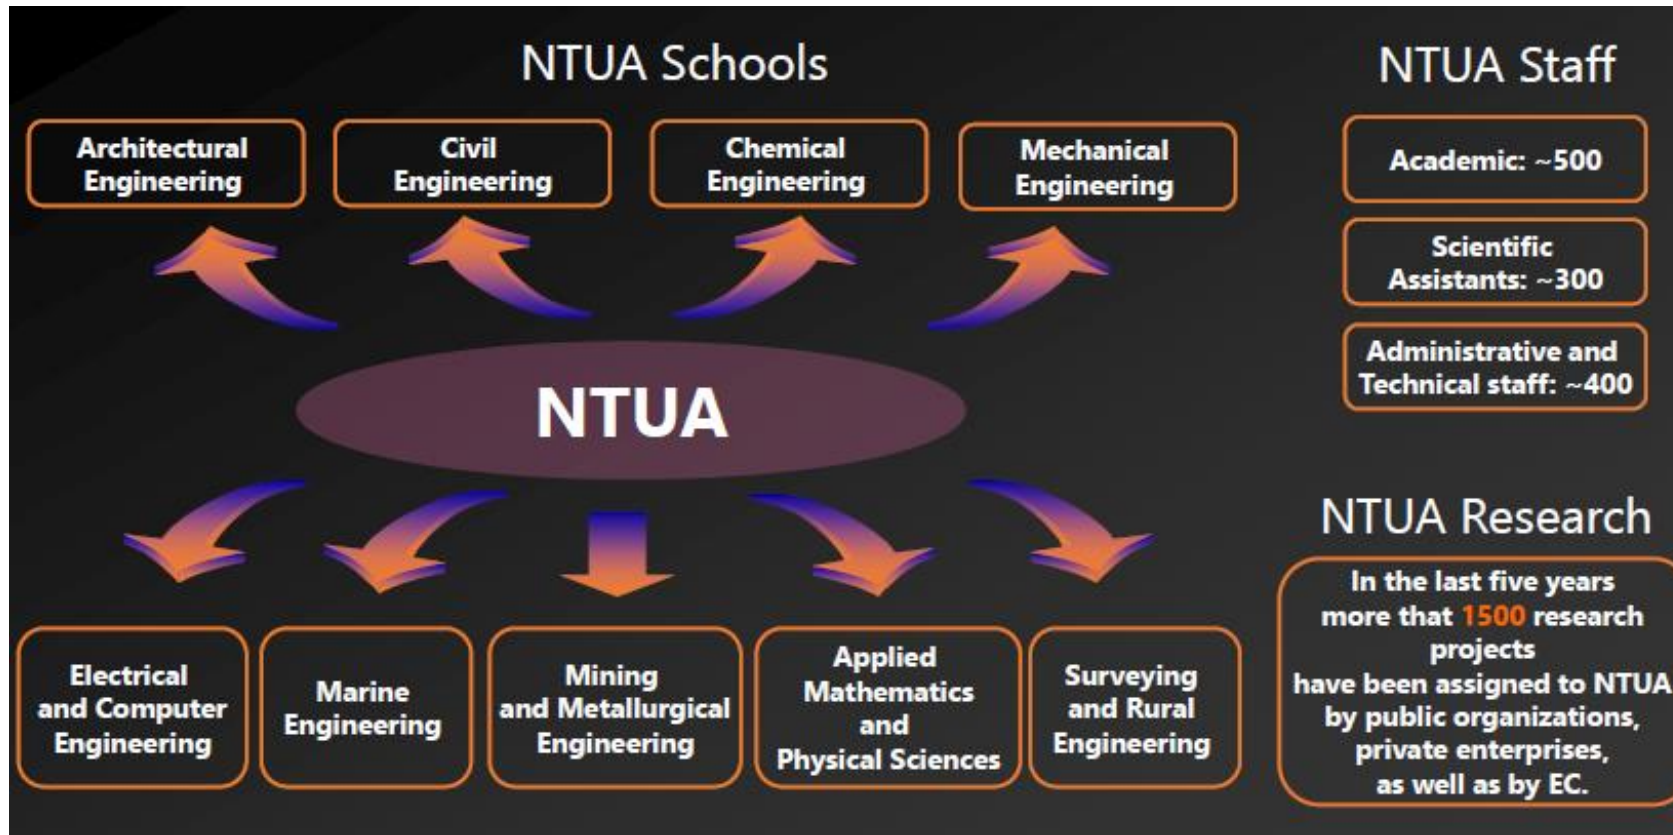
NTUA Schools

Architectural Engineering

Civil Engineering

Chemical Engineering

Mechanical Engineering

NTUA

Electrical and Computer Engineering

Marine Engineering

Mining and Metallurgical Engineering

Applied Mathematics and Physical Sciences

Surveying and Rural Engineering

NTUA Staff

Academic: ~500

Scientific Assistants: ~300

Administrative and Technical staff: ~400

NTUA Research

In the last five years more that 1500 research projects have been assigned to NTUA by public organizations, private enterprises, as well as by EC.